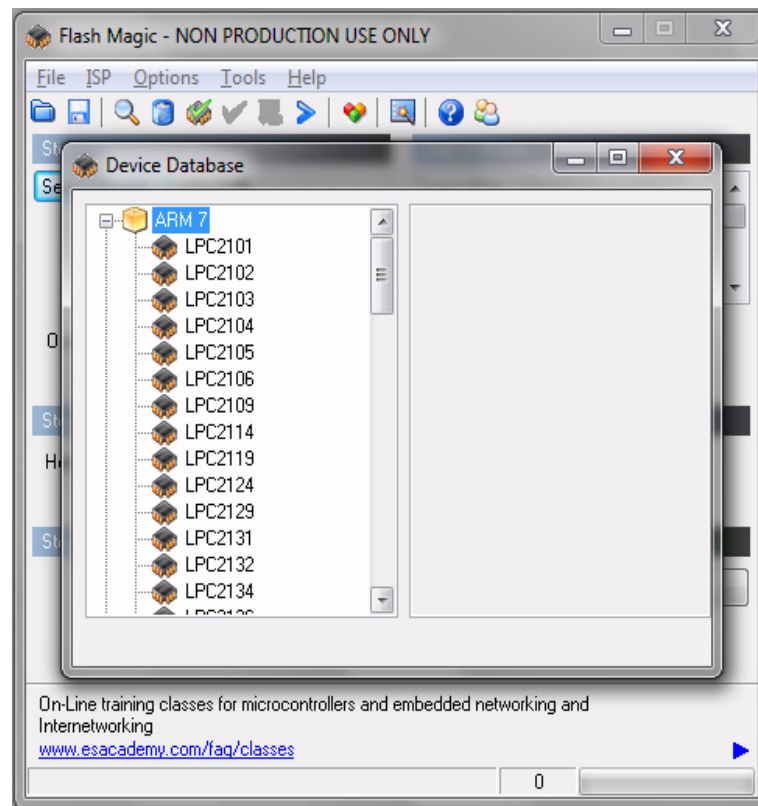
Flash Magic - NON PRODUCTION USE ONLY

File ISP Options Tools Help

Device Database

ARM 7
LPC2101
LPC2102
LPC2103
LPC2104
LPC2105
LPC2106
LPC2109
LPC2114
LPC2119
LPC2124
LPC2129
LPC2131
LPC2132
LPC2134
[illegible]

St
Se
O
St
H
St

On-Line training classes for microcontrollers and embedded networking and Internetworking
www.esacademy.com/faq/classes

0